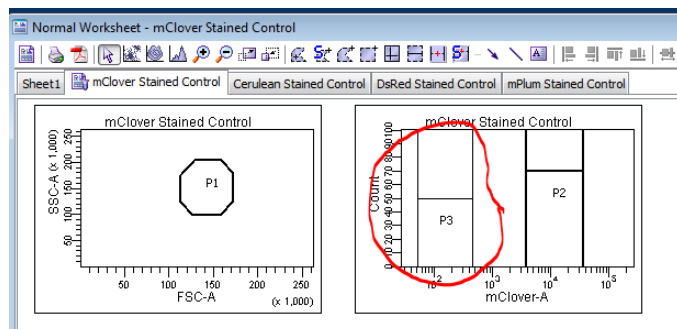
Normal Worksheet - mClover Stained Control

Sheet1 | mClover Stained Control | Cerulean Stained Control | DsRed Stained Control | mPlum Stained Control

mClover Stained Control

SSC-A (x 1,000)

250
200
150
100
50

P1

50 100 150 200 250

FSC-A

(x 1,000)

mClover Stained Control

Count

100
90
80
70
60
50
40
30
20
10
0

P3

P2

$10^2$ $10^3$ $10^4$ $10^5$

mClover-A